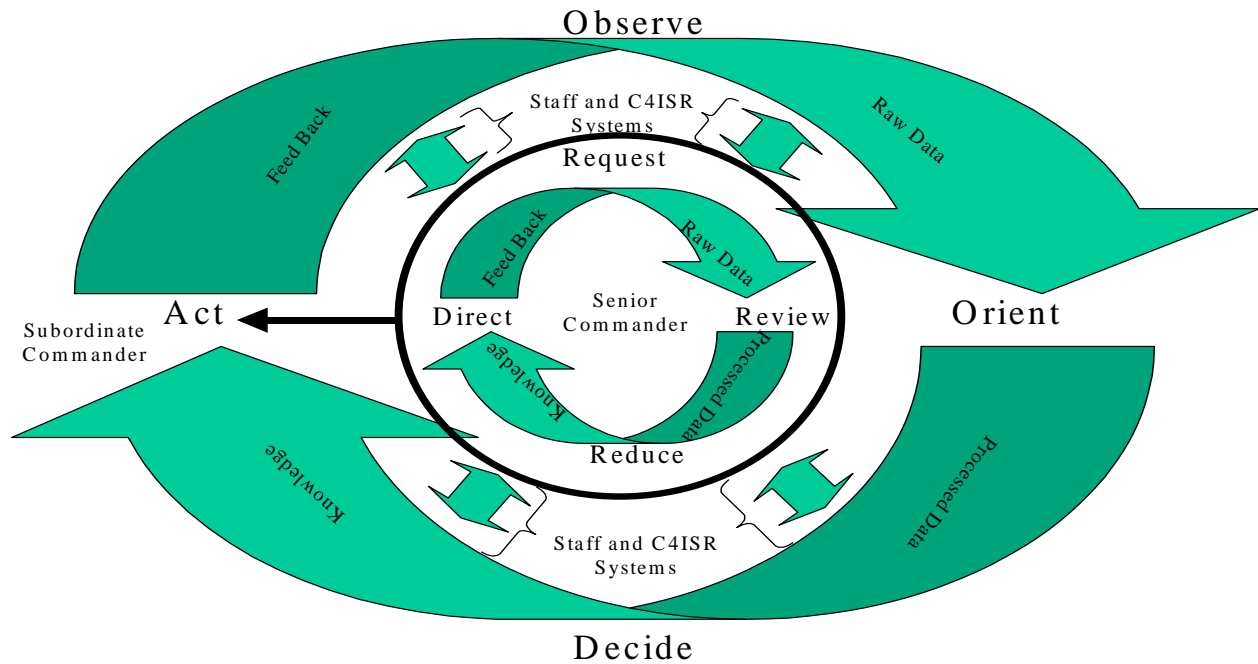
Observe

Feed Back

Staff and C4ISR Systems

Raw Data

Request

Feed Back

Raw Data

Act

Subordinate Commander

Direct

Senior Commander

Review

Orient

Knowledge

Processed Data

Reduce

Knowledge

Processed Data

Staff and C4ISR Systems

Decide